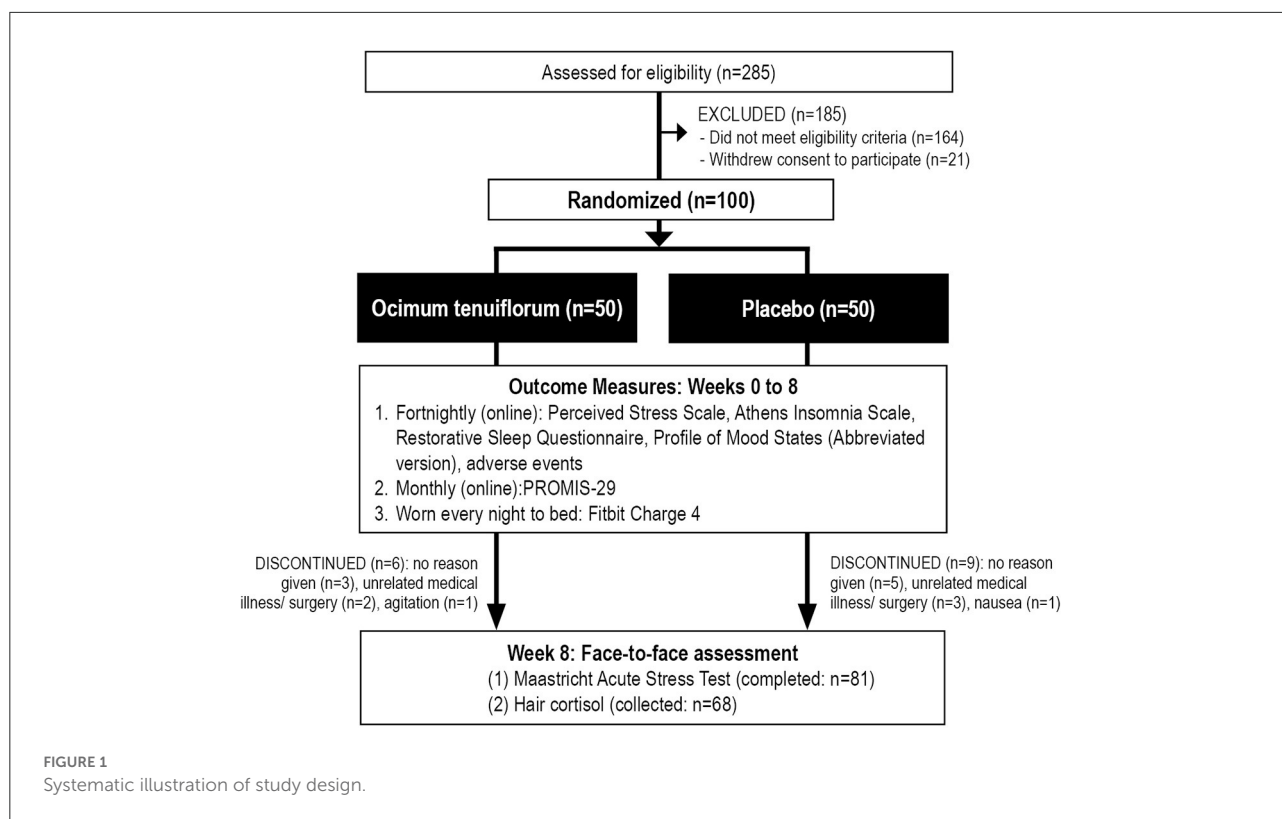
Assessed for eligibility (n=285)

EXCLUDED (n=185)
- Did not meet eligibility criteria (n=164)
- Withdrew consent to participate (n=21)

Randomized (n=100)

Ocimum tenuiflorum (n=50)

Placebo (n=50)

Outcome Measures: Weeks 0 to 8
1. Fortnightly (online): Perceived Stress Scale, Athens Insomnia Scale, Restorative Sleep Questionnaire, Profile of Mood States (Abbreviated version), adverse events
2. Monthly (online):PROMIS-29
3. Worn every night to bed: Fitbit Charge 4

DISCONTINUED (n=6): no reason given (n=3), unrelated medical illness/ surgery (n=2), agitation (n=1)

DISCONTINUED (n=9): no reason given (n=5), unrelated medical illness/ surgery (n=3), nausea (n=1)

Week 8: Face-to-face assessment
(1) Maastricht Acute Stress Test (completed: n=81)
(2) Hair cortisol (collected: n=68)

FIGURE 1
Systematic illustration of study design.